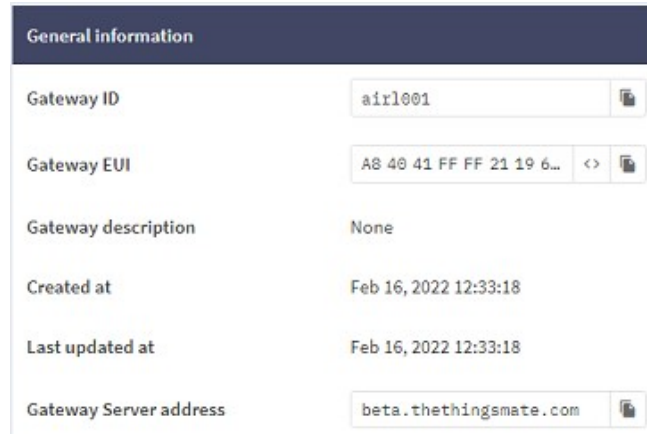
General information

| | |
|---|---|
| Gateway ID | airl001 |
| Gateway EUI | A8 40 41 FF FF 21 19 6... <> |
| Gateway description | None |
| Created at | Feb 16, 2022 12:33:18 |
| Last updated at | Feb 16, 2022 12:33:18 |
| Gateway Server address | beta.thethingsmate.com |